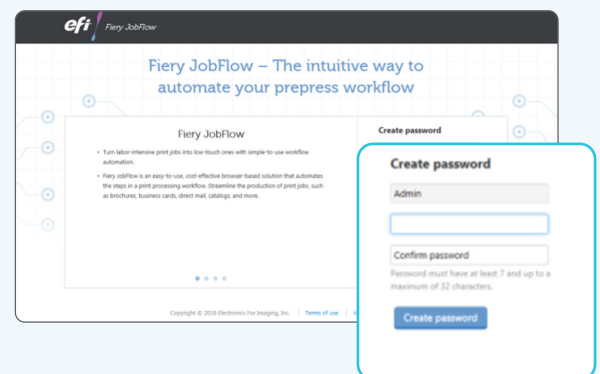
efi Fiery JobFlow

Fiery JobFlow – The intuitive way to automate your prepress workflow

Fiery JobFlow

• Turn labor-intensive print jobs into low-touch ones with simple-to-use workflow automation.

• Fiery JobFlow is an easy-to-use, cost-effective browser-based solution that automates the steps in a print processing workflow. Streamline the production of print jobs, such as brochures, business cards, direct mail, catalogs, and more.

Create password

Copyright © 2016 Electronics For Imaging, Inc. | Terms of use |

Create password

Admin

Confirm password

Password must have at least 7 and up to a maximum of 32 characters.

Create password